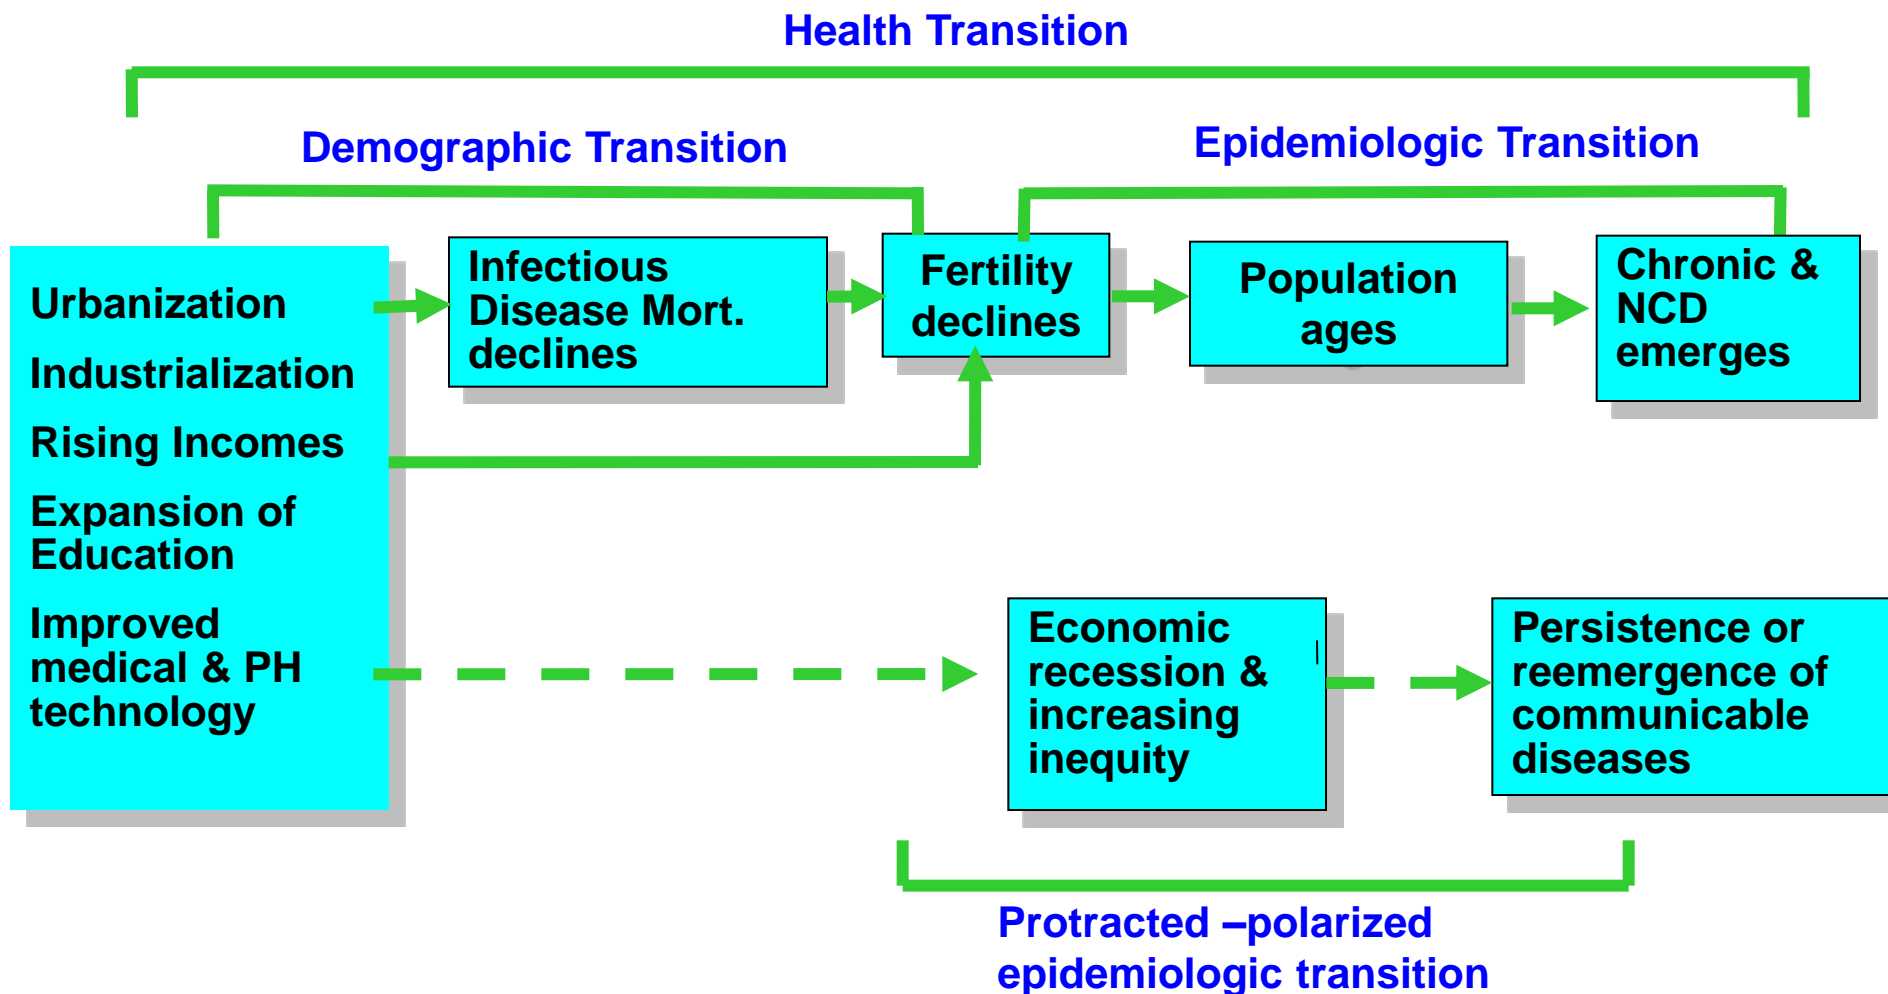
Health Transition

Demographic Transition

Epidemiologic Transition

Urbanization

Industrialization

Rising Incomes

Expansion of Education

Improved medical & PH technology

Infectious Disease Mort. declines

Fertility declines

Population ages

Chronic & NCD emerges

Economic recession & increasing inequity

Persistence or reemergence of communicable diseases

Protracted –polarized epidemiologic transition